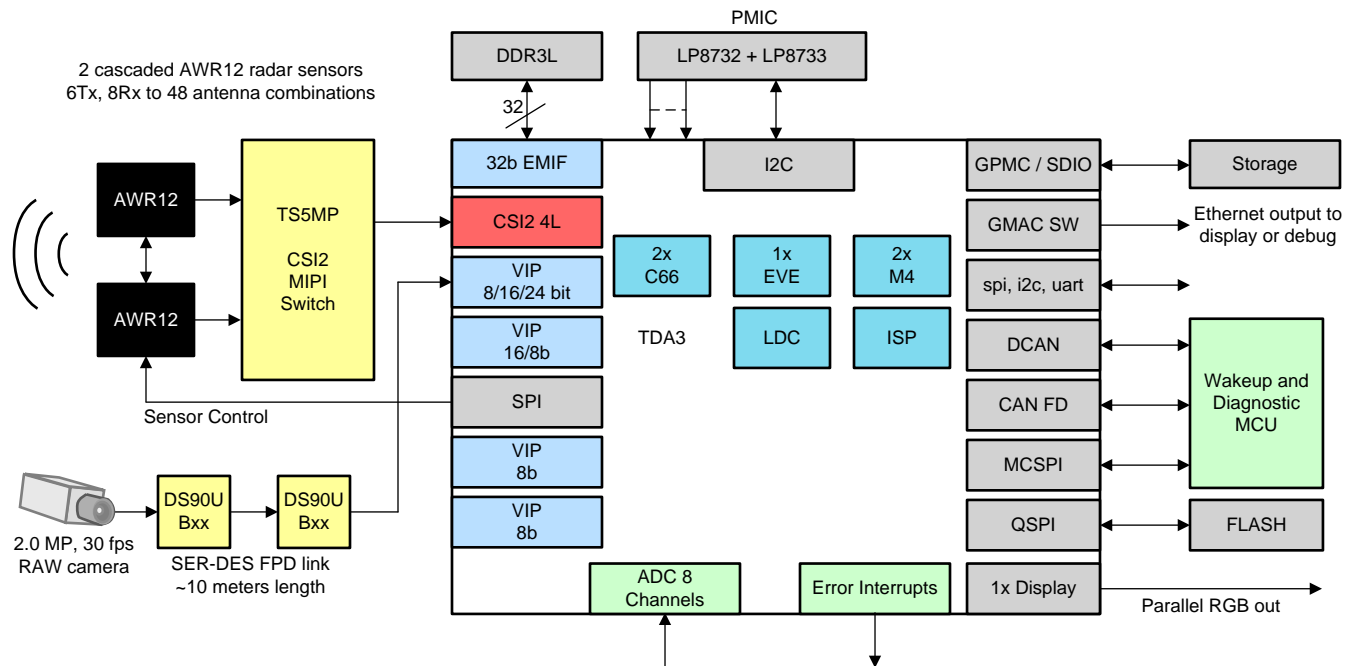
PMIC

DDR3L

LP8732 + LP8733

2 cascaded AWR12 radar sensors
6Tx, 8Rx to 48 antenna combinations

32

32b EMIF

I2C

GPMC / SDIO

Storage

AWR12

TS5MP

CSI2
MIPI
Switch

CSI2 4L

GMAC SW

Ethernet output to display or debug

2x
C66

1x
EVE

2x
M4

VIP
8/16/24 bit

spi, i2c, uart

AWR12

VIP
16/8b

TDA3

LDC

ISP

DCAN

Wakeup and Diagnostic MCU

SPI

CAN FD

Sensor Control

VIP
8b

MCSPI

DS90U
Bxx

DS90U
Bxx

VIP
8b

QSPI

FLASH

2.0 MP, 30 fps
RAW camera

SER-DES FPD link
~10 meters length

ADC 8
Channels

Error Interrupts

1x Display

Parallel RGB out